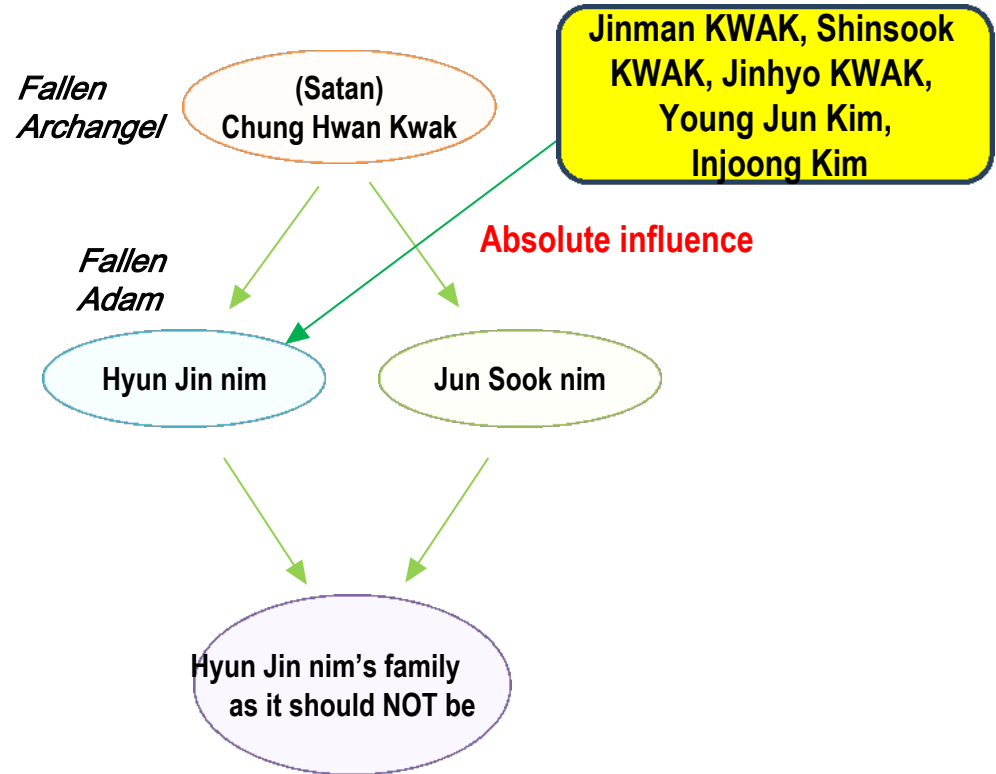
Fallen Archangel

(Satan)
Chung Hwan Kwak

Jinman KWAK, Shinsook KWAK, Jinhyo KWAK, Young Jun Kim, Injoong Kim

Absolute influence

Fallen Adam

Hyun Jin nim

Jun Sook nim

Hyun Jin nim's family as it should NOT be